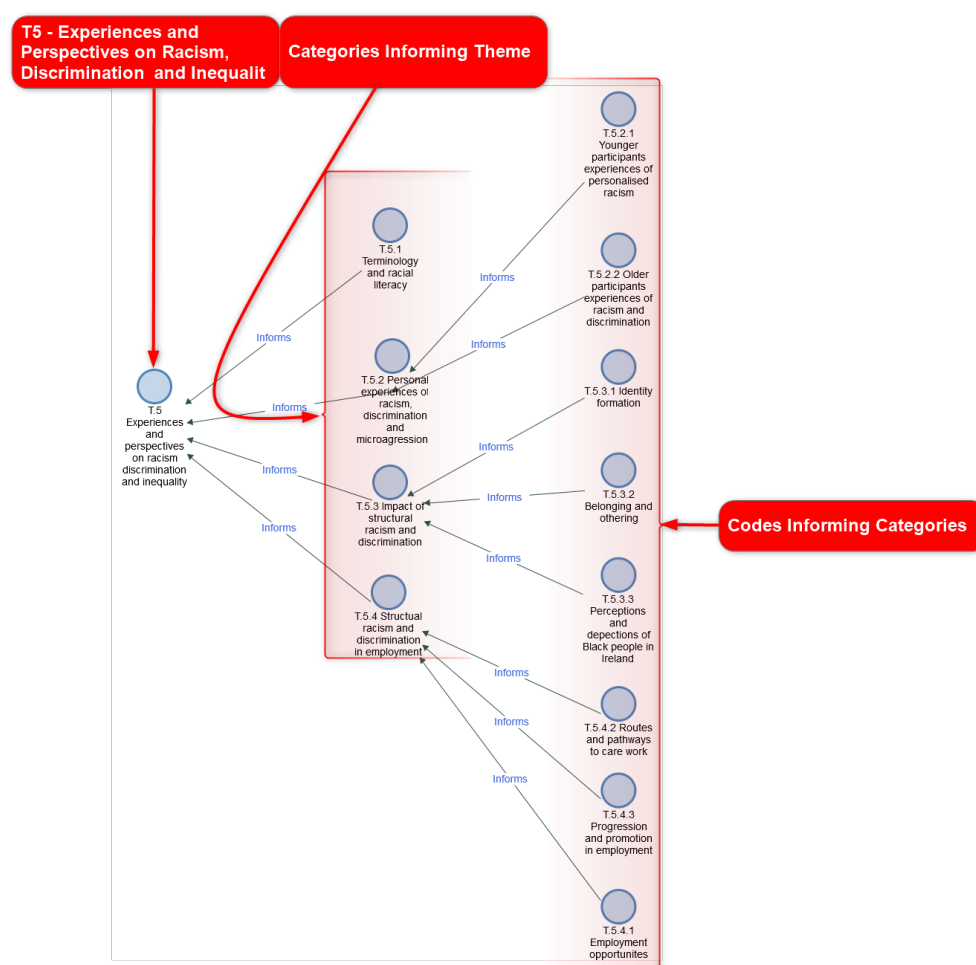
T5 - Experiences and Perspectives on Racism, Discrimination and Inequalit

Categories Informing Theme

T.5.2.1 Younger participants experiences of personalised racism

T.5.1 Terminology and racial literacy

Informs

T.5.2.2 Older participants experiences of racism and discrimination

Informs

Informs

T.5 Experiences and perspectives on racism discrimination and inequality

Informs

T.5.2 Personal experiences of racism, discrimination and microagression

T.5.3.1 Identity formation

Informs

Informs

T.5.3.2 Belonging and othering

Informs

T.5.3 Impact of structural racism and discrimination

Codes Informing Categories

Informs

Informs

T.5.3.3 Perceptions and depections of Black people in Ireland

T.5.4 Structual racism and discrimination in employment

Informs

T.5.4.2 Routes and pathways to care work

Informs

T.5.4.3 Progression and promotion in employment

Informs

T.5.4.1 Employment opportunites